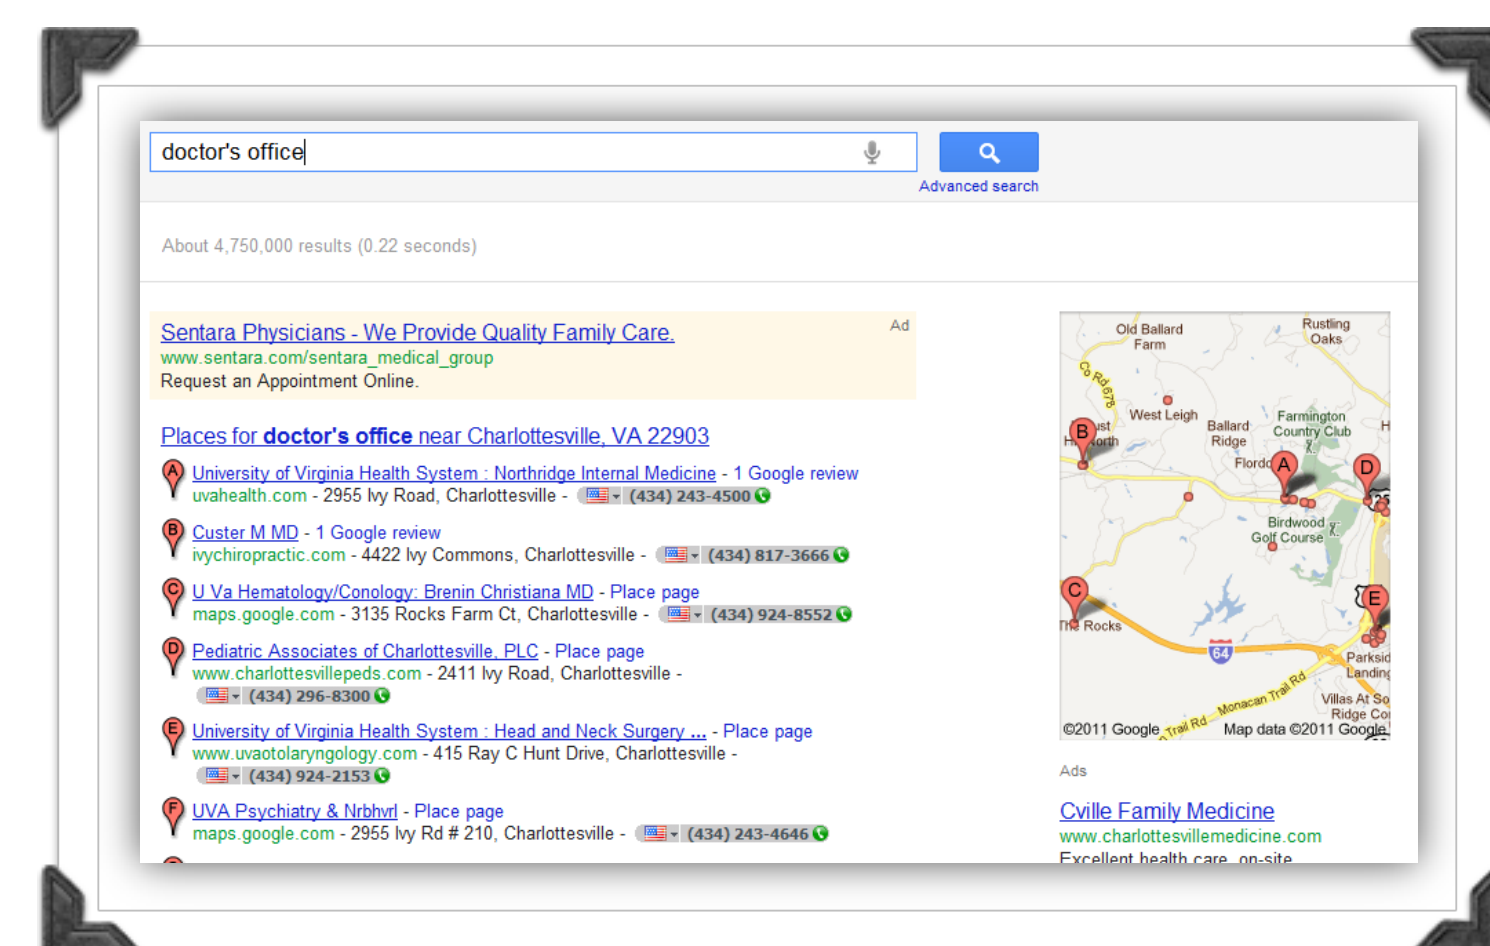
doctor's office

Advanced search

About 4,750,000 results (0.22 seconds)

Ad

Sentara Physicians - We Provide Quality Family Care.
www.sentara.com/sentara_medical_group
Request an Appointment Online.

Places for doctor's office near Charlottesville, VA 22903

A University of Virginia Health System : Northridge Internal Medicine - 1 Google review
uvahealth.com - 2955 Ivy Road, Charlottesville - (434) 243-4500

B Custer M MD - 1 Google review
ivychiropractic.com - 4422 Ivy Commons, Charlottesville - (434) 817-3666

C U Va Hematology/Conology: Brenin Christiana MD - Place page
maps.google.com - 3135 Rocks Farm Ct, Charlottesville - (434) 924-8552

D Pediatric Associates of Charlottesville, PLC - Place page
www.charlottesvillepeds.com - 2411 Ivy Road, Charlottesville - (434) 296-8300

E University of Virginia Health System : Head and Neck Surgery ... - Place page
www.uvaotolaryngology.com - 415 Ray C Hunt Drive, Charlottesville - (434) 924-2153

F UVA Psychiatry & Nrbhvrl - Place page
maps.google.com - 2955 Ivy Rd # 210, Charlottesville - (434) 243-4646

Old Ballard Farm
Rustling Oaks
Co Rd 678
West Leigh
Ballard Ridge
Farmington Country Club
Flordo
Birdwood Golf Course
The Rocks
64
Parksid Landing
Monacan Trail Rd
Villas At So Ridge Co
©2011 Google
Trail Rd
Map data ©2011 Google

Ads

Cville Family Medicine
www.charlottesvillemedicine.com
Excellent health care, on-site